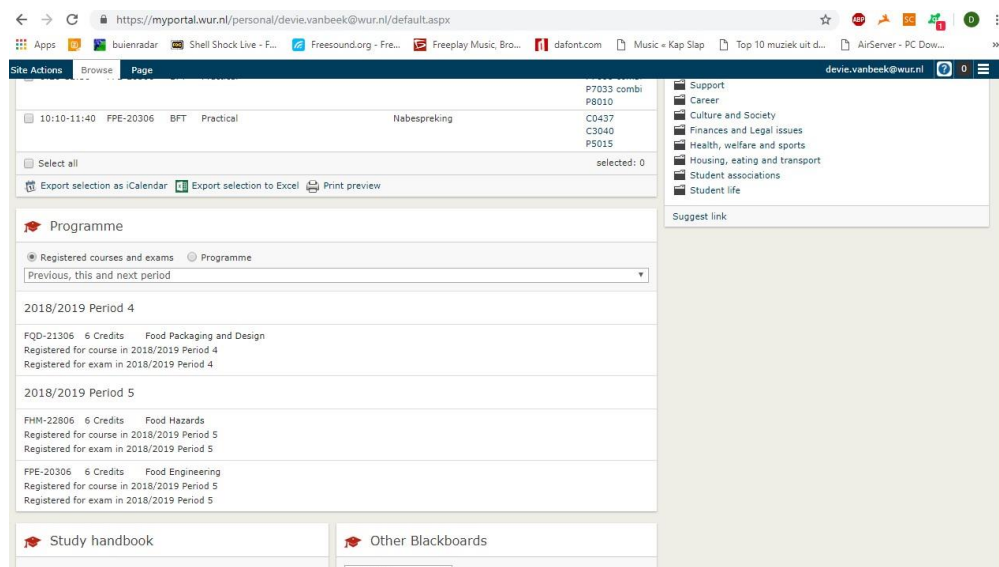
https://myportal.wur.nl/personal/devie.vanbeek@wur.nl/default.aspx

Apps buienradar Shell Shock Live - F... Freesound.org - Fre... Freeplay Music, Bro... dafont.com Music « Kap Slap Top 10 muziek uit d... AirServer - PC Dow...

Site Actions Browse Page devie.vanbeek@wur.nl 0

P7033 combi
P8010

10:10-11:40 FPE-20306 BFT Practical Nabespreking C0437 C3040 P5015

Select all selected: 0

Export selection as iCalendar Export selection to Excel Print preview

Support
Career
Culture and Society
Finances and Legal issues
Health, welfare and sports
Housing, eating and transport
Student associations
Student life

Suggest link

Programme

Registered courses and exams Programme

Previous, this and next period

2018/2019 Period 4

FQD-21306 6 Credits Food Packaging and Design
Registered for course in 2018/2019 Period 4
Registered for exam in 2018/2019 Period 4

2018/2019 Period 5

FHM-22806 6 Credits Food Hazards
Registered for course in 2018/2019 Period 5
Registered for exam in 2018/2019 Period 5

FPE-20306 6 Credits Food Engineering
Registered for course in 2018/2019 Period 5
Registered for exam in 2018/2019 Period 5

Study handbook

Other Blackboards